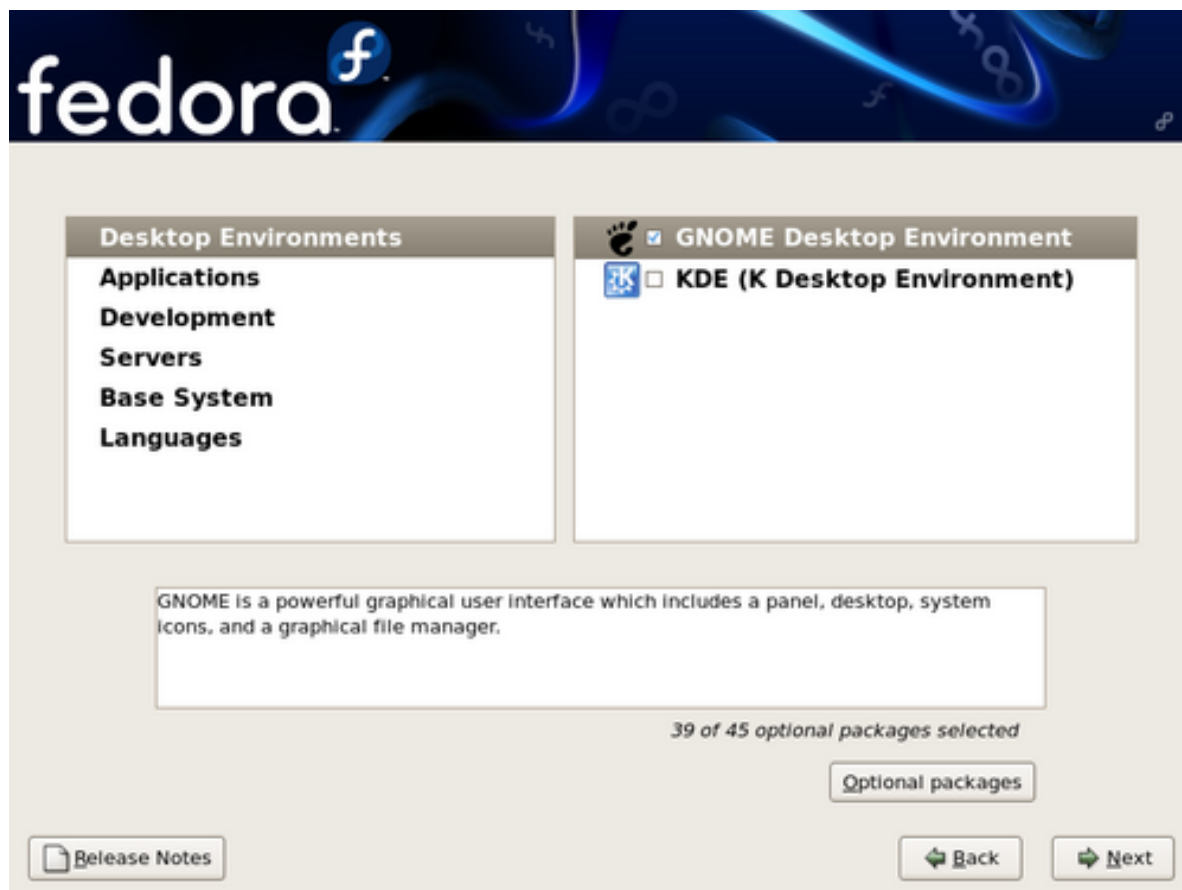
fedora

Desktop Environments
Applications
Development
Servers
Base System
Languages

GNOME Desktop Environment
KDE (K Desktop Environment)

GNOME is a powerful graphical user interface which includes a panel, desktop, system icons, and a graphical file manager.

39 of 45 optional packages selected

Optional packages

Release Notes

Back

Next